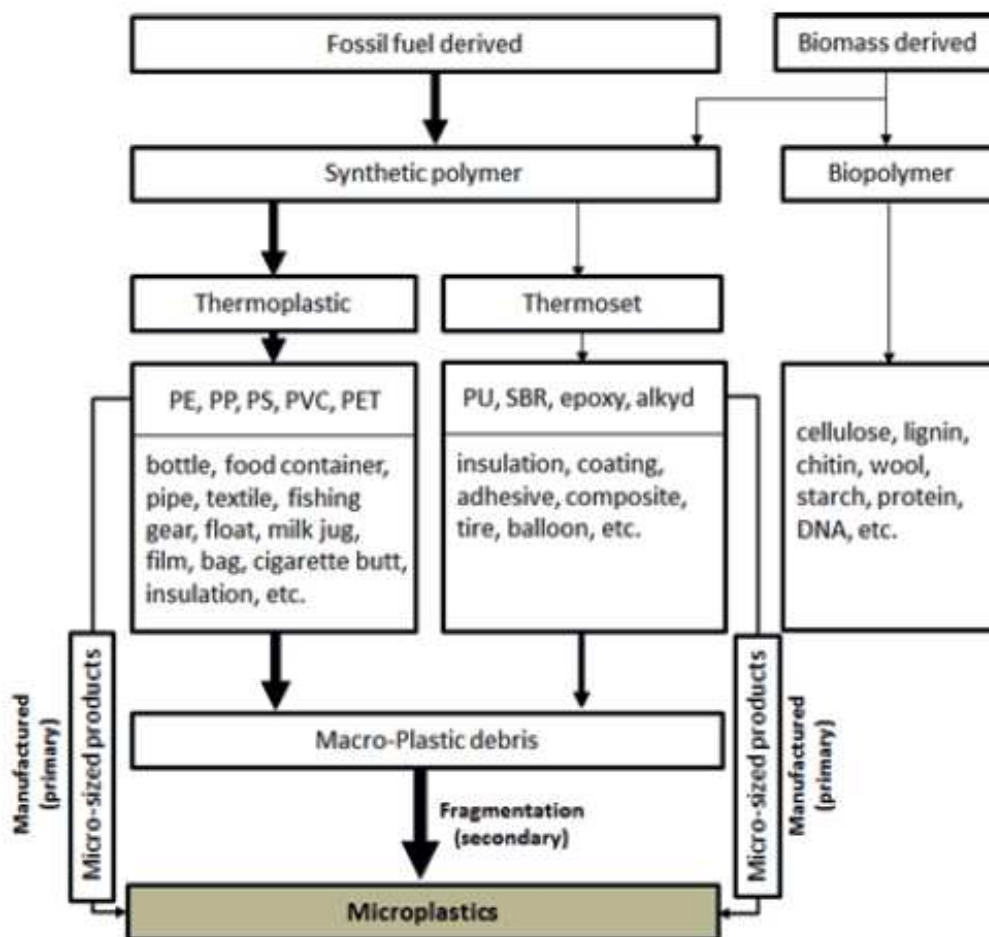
Fossil fuel derived

Biomass derived

Synthetic polymer

Biopolymer

Thermoplastic

Thermoset

PE, PP, PS, PVC, PET

bottle, food container, pipe, textile, fishing gear, float, milk jug, film, bag, cigarette butt, insulation, etc.

PU, SBR, epoxy, alkyd

insulation, coating, adhesive, composite, tire, balloon, etc.

cellulose, lignin, chitin, wool, starch, protein, DNA, etc.

Manufactured (primary)

Micro-sized products

Micro-sized products

Manufactured (primary)

Macro-Plastic debris

Fragmentation (secondary)

Microplastics